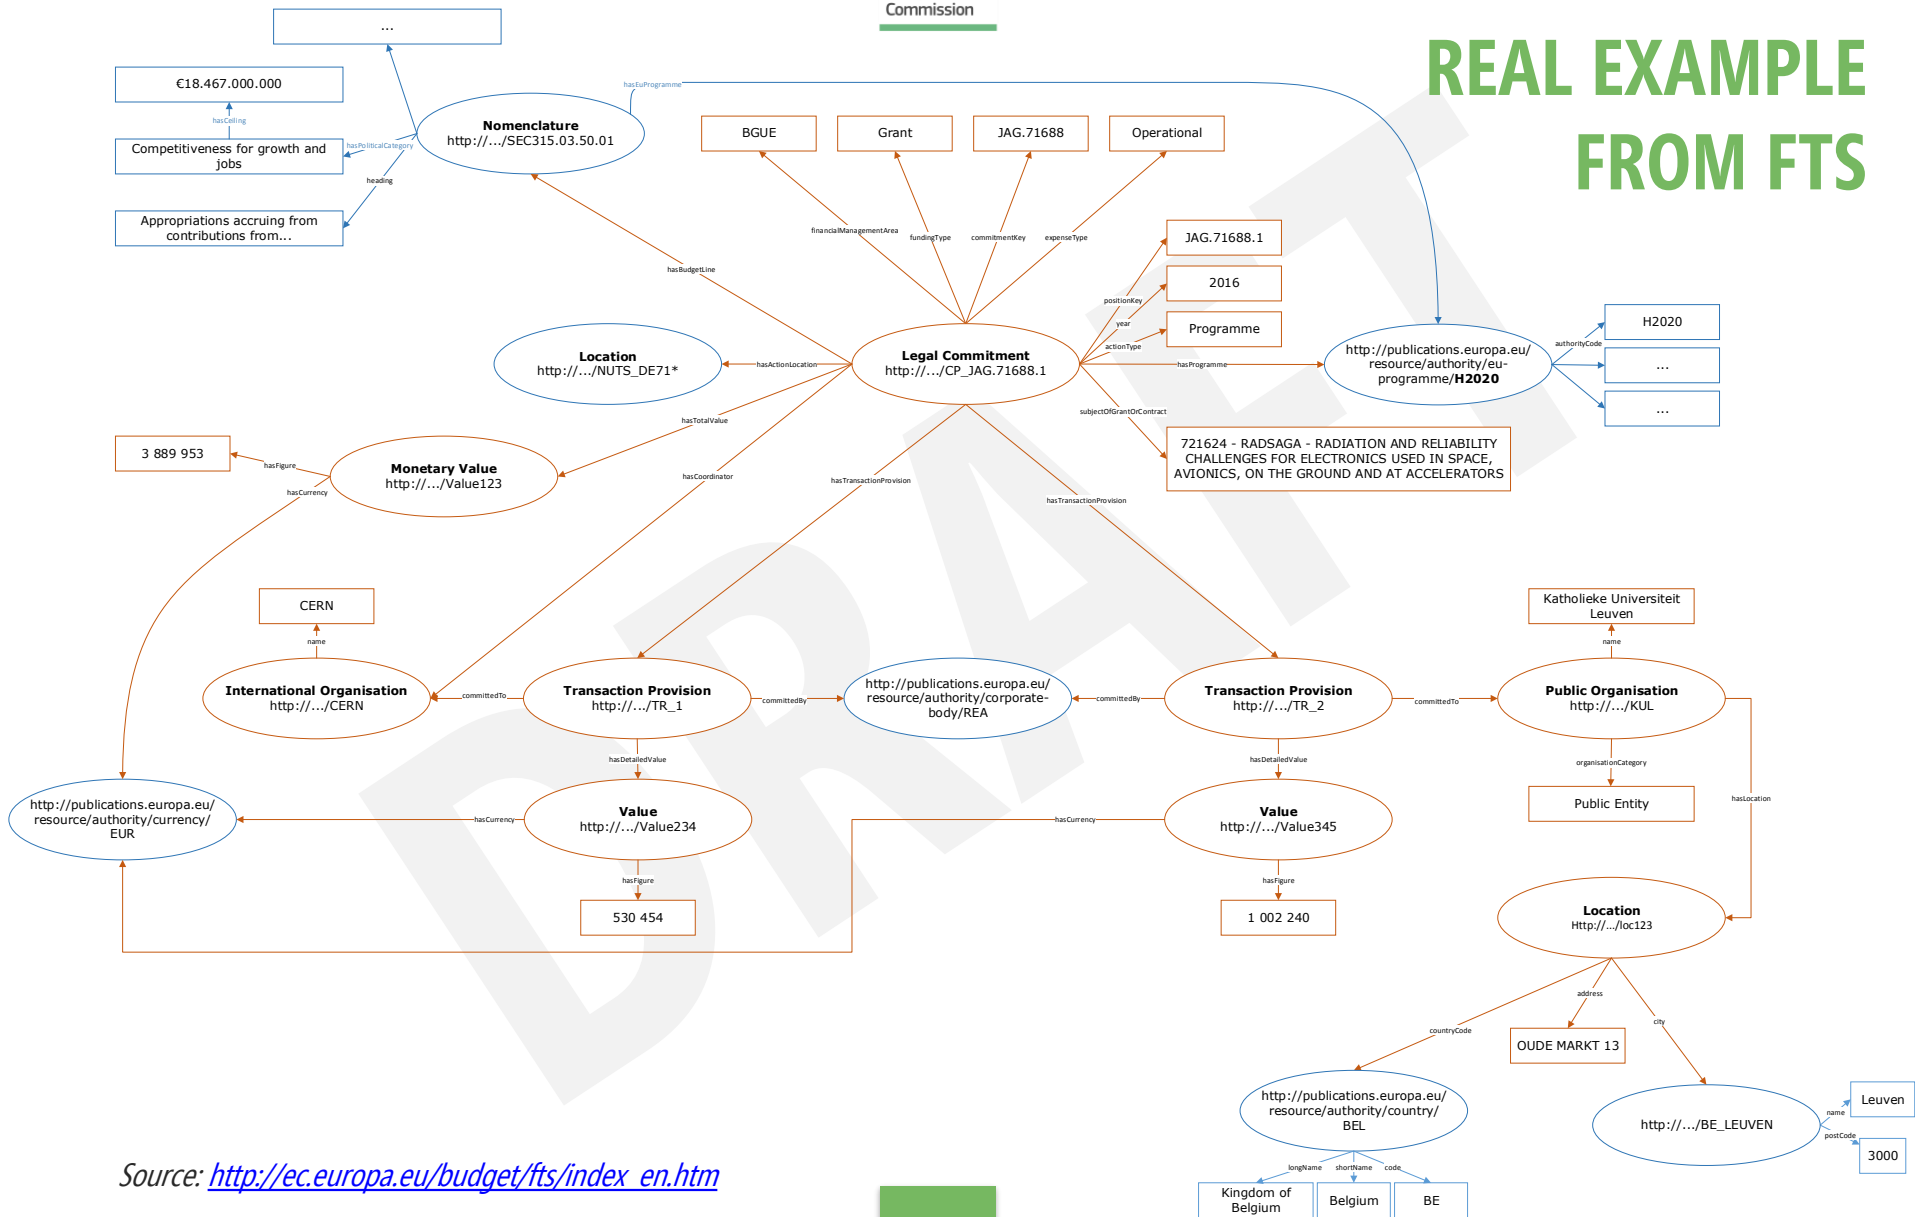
Commission

REAL EXAMPLE FROM FTS

DRAFT

...

€18.467.000.000

hasCeiling

Competitiveness for growth and jobs

hasPoliticalCategory

heading

Appropriations accruing from contributions from...

hasEuProgramme

Nomenclature
http://.../SEC315.03.50.01

BGUE

Grant

JAG.71688

Operational

financialManagementArea

fundingType

commitmentKey

expenseType

hasBudgetLine

JAG.71688.1

2016

Programme

positionKey

year

actionType

Location
http://.../NUTS_DE71*

hasActionLocation

Legal Commitment
http://.../CP_JAG.71688.1

hasProgramme

http://publications.europa.eu/resource/authority/eu-programme/H2020

authorityCode

H2020

...

...

subjectOfGrantOrContract

721624 - RADSAGA - RADIATION AND RELIABILITY CHALLENGES FOR ELECTRONICS USED IN SPACE, AVIONICS, ON THE GROUND AND AT ACCELERATORS

hasTotalValue

3 889 953

hasFigure

hasCurrency

Monetary Value
http://.../Value123

hasCoordinator

hasTransactionProvision

hasTransactionProvision

CERN

name

International Organisation
http://.../CERN

committedTo

Transaction Provision
http://.../TR_1

committedBy

http://publications.europa.eu/resource/authority/corporate-body/REA

committedBy

Transaction Provision
http://.../TR_2

committedTo

Katholieke Universiteit Leuven

name

Public Organisation
http://.../KUL

organisationCategory

Public Entity

hasLocation

hasDetailedValue

hasDetailedValue

http://publications.europa.eu/resource/authority/currency/EUR

hasCurrency

Value
http://.../Value234

hasCurrency

Value
http://.../Value345

hasFigure

530 454

hasFigure

1 002 240

Location
Http://.../loc123

address

city

countryCode

OUDE MARKT 13

http://publications.europa.eu/resource/authority/country/BEL

http://.../BE_LEUVEN

name

Leuven

postCode

3000

longName

shortName

code

Kingdom of Belgium

Belgium

BE

Source: http://ec.europa.eu/budget/fts/index_en.htm